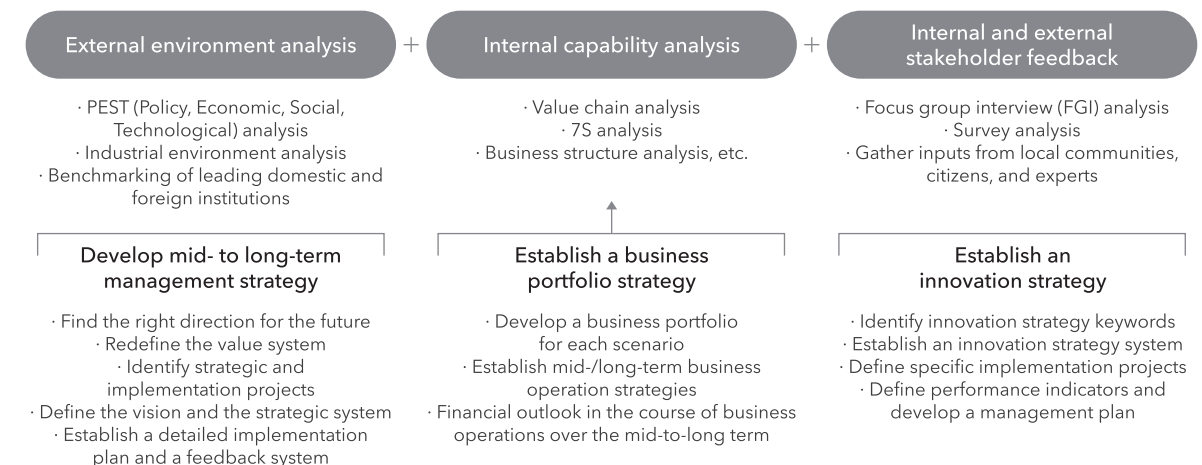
External environment analysis

+

Internal capability analysis

+

Internal and external stakeholder feedback

· PEST (Policy, Economic, Social, Technological) analysis
· Industrial environment analysis
· Benchmarking of leading domestic and foreign institutions

· Value chain analysis
· 7S analysis
· Business structure analysis, etc.

· Focus group interview (FGI) analysis
· Survey analysis
· Gather inputs from local communities, citizens, and experts

Develop mid- to long-term management strategy

· Find the right direction for the future
· Redefine the value system
· Identify strategic and implementation projects
· Define the vision and the strategic system
· Establish a detailed implementation plan and a feedback system

Establish a business portfolio strategy

· Develop a business portfolio for each scenario
· Establish mid-/long-term business operation strategies
· Financial outlook in the course of business operations over the mid-to-long term

Establish an innovation strategy

· Identify innovation strategy keywords
· Establish an innovation strategy system
· Define specific implementation projects
· Define performance indicators and develop a management plan